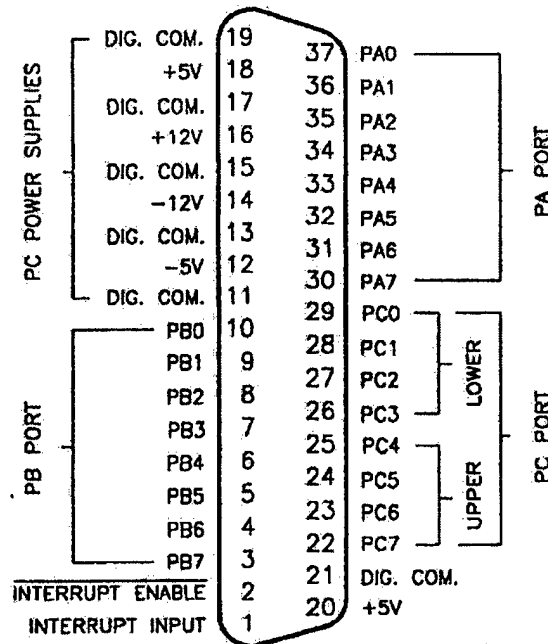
PC POWER SUPPLIES

DIG. COM. 19
+5V 18
DIG. COM. 17
+12V 16
DIG. COM. 15
−12V 14
DIG. COM. 13
−5V 12
DIG. COM. 11

PB PORT

PB0 10
PB1 9
PB2 8
PB3 7
PB4 6
PB5 5
PB6 4
PB7 3
$\overline{\text{INTERRUPT ENABLE}}$ 2
INTERRUPT INPUT 1

37 PA0
36 PA1
35 PA2
34 PA3
33 PA4
32 PA5
31 PA6
30 PA7

PA PORT

29 PC0
28 PC1
27 PC2
26 PC3
25 PC4
24 PC5
23 PC6
22 PC7
21 DIG. COM.
20 +5V

LOWER
UPPER

PC PORT